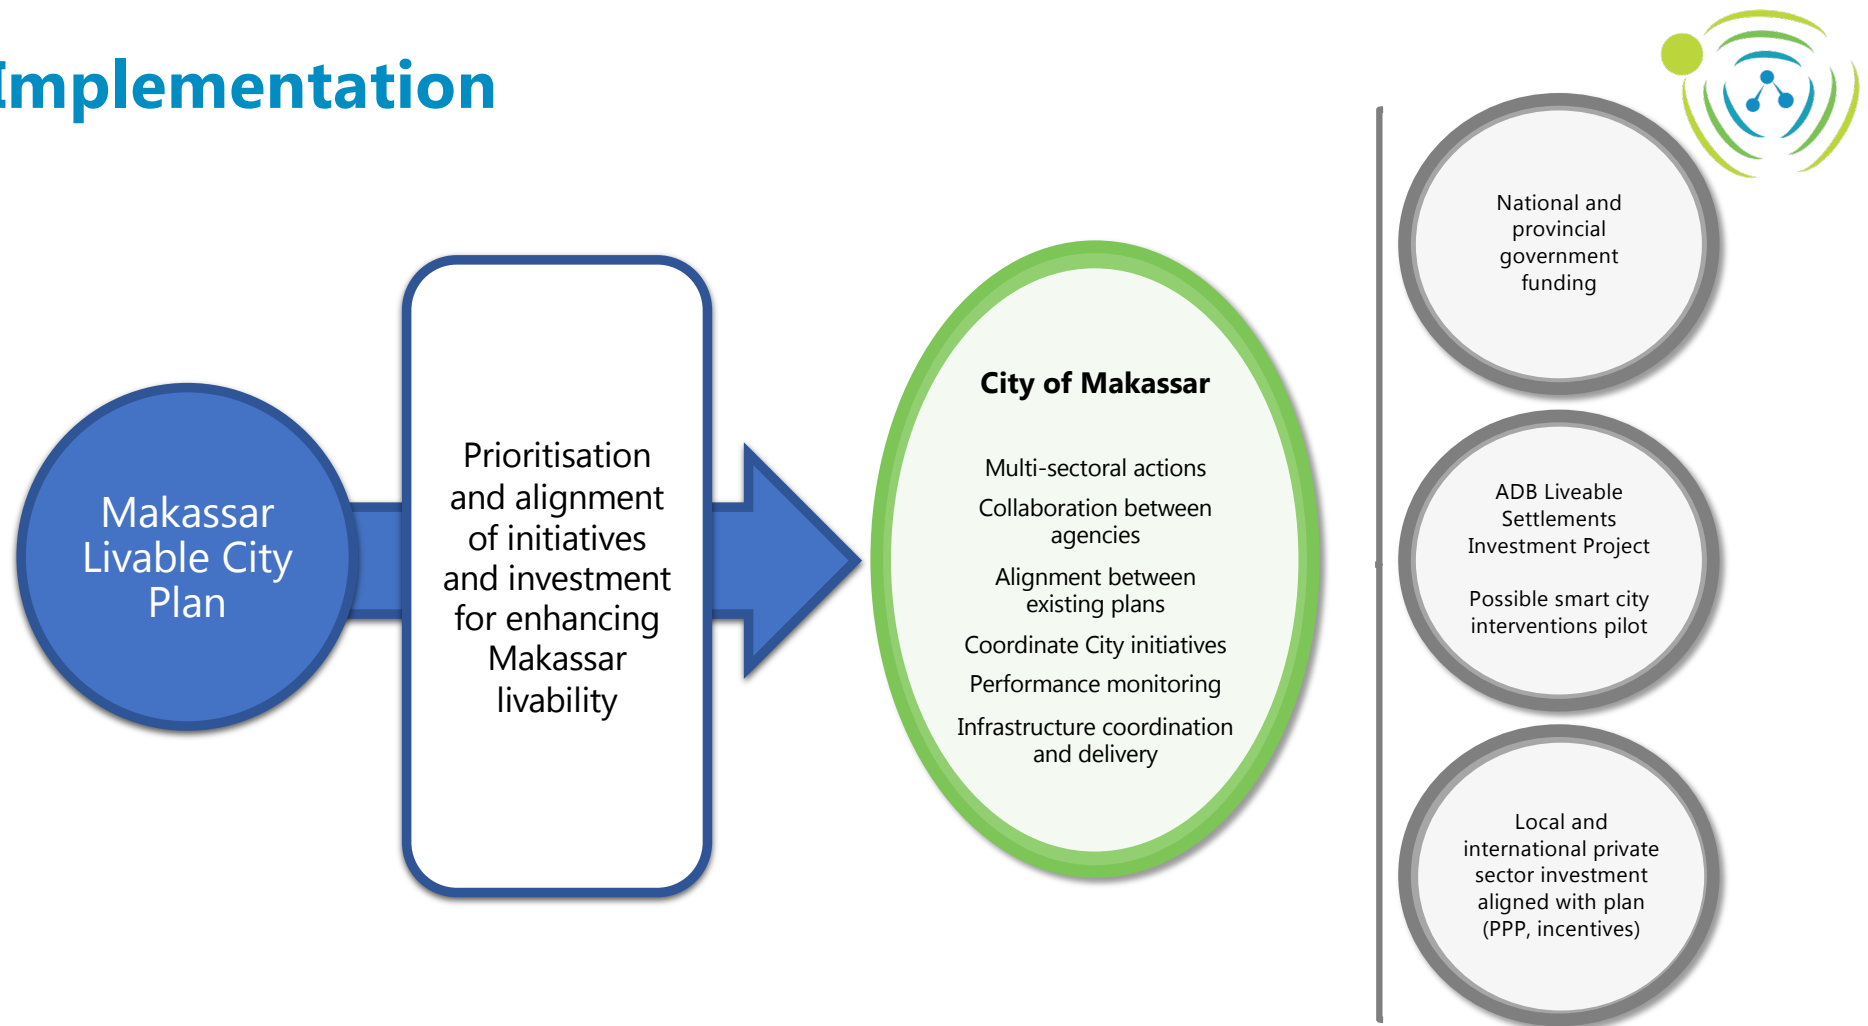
Implementation

Makassar Livable City Plan

Prioritisation and alignment of initiatives and investment for enhancing Makassar livability

City of Makassar

Multi-sectoral actions

Collaboration between agencies

Alignment between existing plans

Coordinate City initiatives

Performance monitoring

Infrastructure coordination and delivery

National and provincial government funding

ADB Liveable Settlements Investment Project

Possible smart city interventions pilot

Local and international private sector investment aligned with plan (PPP, incentives)